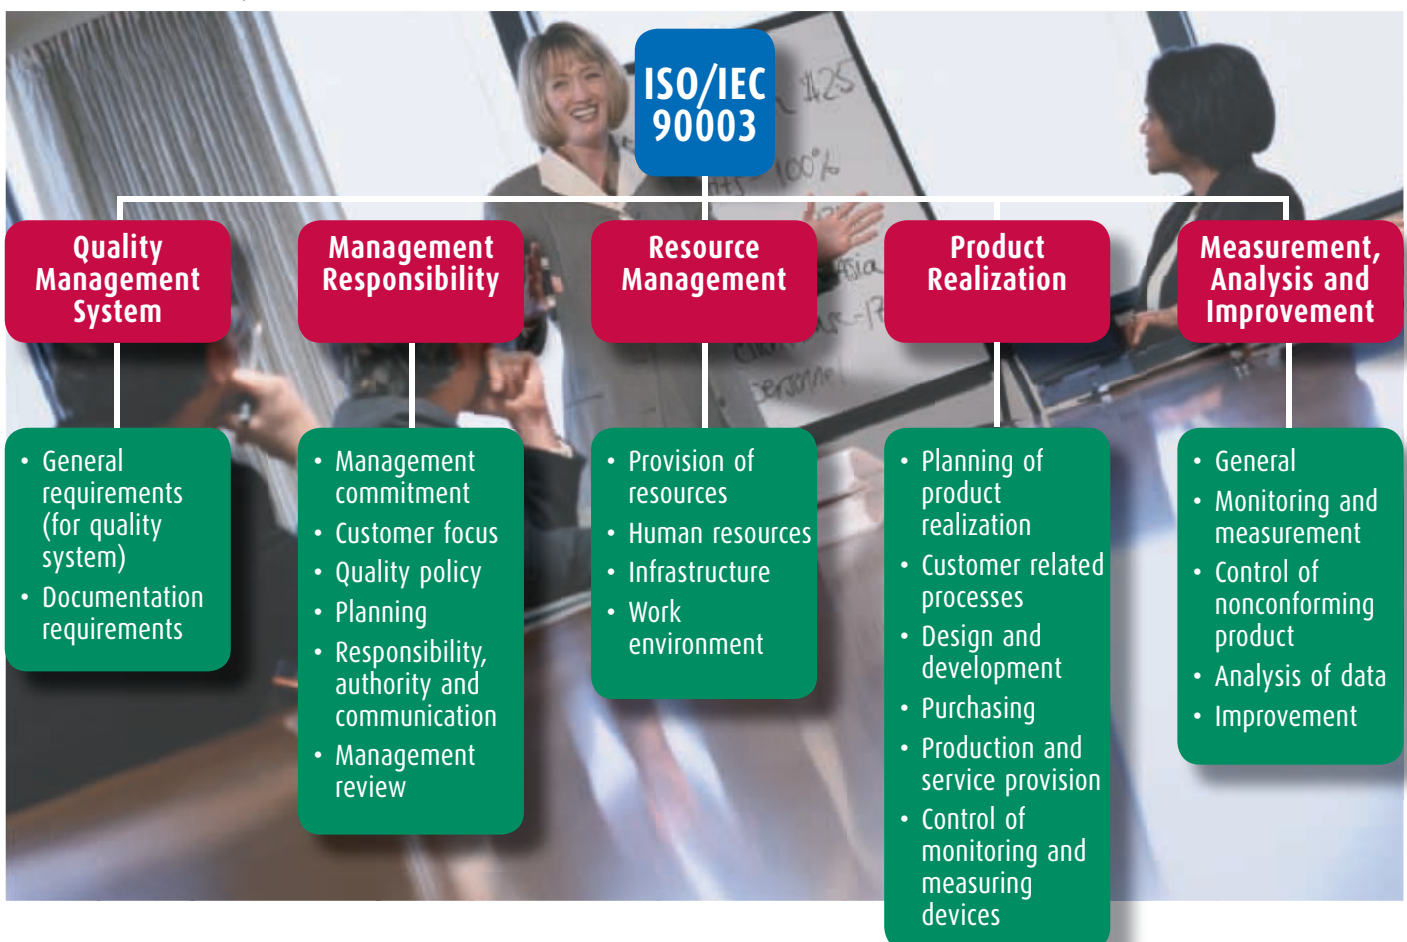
ISO/IEC 90003

Quality Management System

• General requirements (for quality system)
• Documentation requirements

Management Responsibility

• Management commitment
• Customer focus
• Quality policy
• Planning
• Responsibility, authority and communication
• Management review

Resource Management

• Provision of resources
• Human resources
• Infrastructure
• Work environment

Product Realization

• Planning of product realization
• Customer related processes
• Design and development
• Purchasing
• Production and service provision
• Control of monitoring and measuring devices

Measurement, Analysis and Improvement

• General
• Monitoring and measurement
• Control of nonconforming product
• Analysis of data
• Improvement